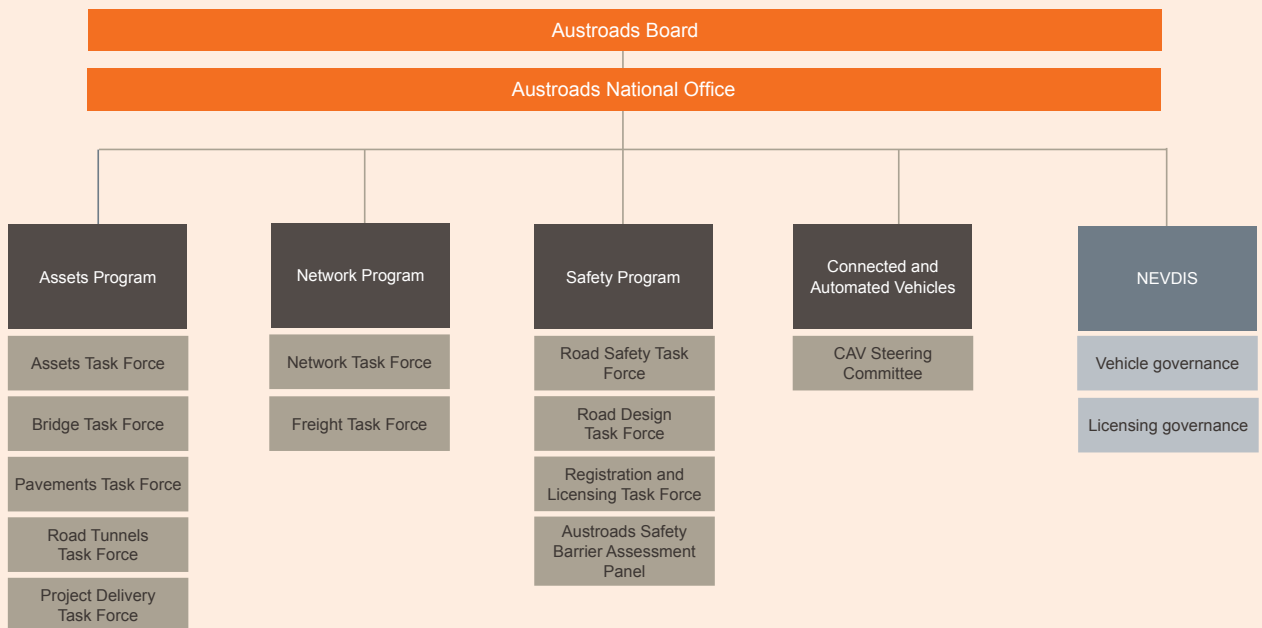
Austroads Board

Austroads National Office

Assets Program

Assets Task Force

Bridge Task Force

Pavements Task Force

Road Tunnels Task Force

Project Delivery Task Force

Network Program

Network Task Force

Freight Task Force

Safety Program

Road Safety Task Force

Road Design Task Force

Registration and Licensing Task Force

Austroads Safety Barrier Assessment Panel

Connected and Automated Vehicles

CAV Steering Committee

NEVDIS

Vehicle governance

Licensing governance